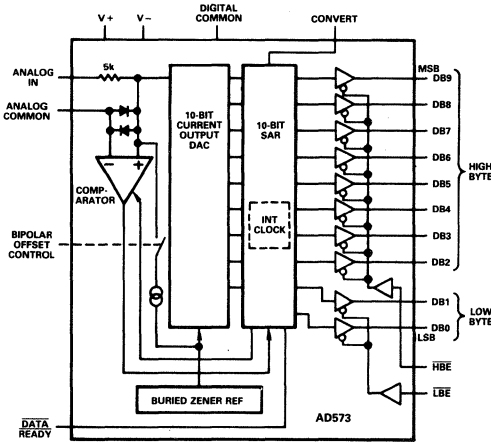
V+
V−
DIGITAL COMMON
CONVERT
ANALOG IN
5k
ANALOG COMMON
COMPARATOR
−
+
BIPOLAR OFFSET CONTROL
10-BIT CURRENT OUTPUT DAC
10-BIT SAR
INT CLOCK
MSB
DB9
DB8
DB7
DB6
DB5
DB4
DB3
DB2
HIGH BYTE
DB1
DB0
LSB
LOW BYTE
$\overline{HBE}$
$\overline{LBE}$
BURIED ZENER REF
AD573
$\overline{DATA}$ READY